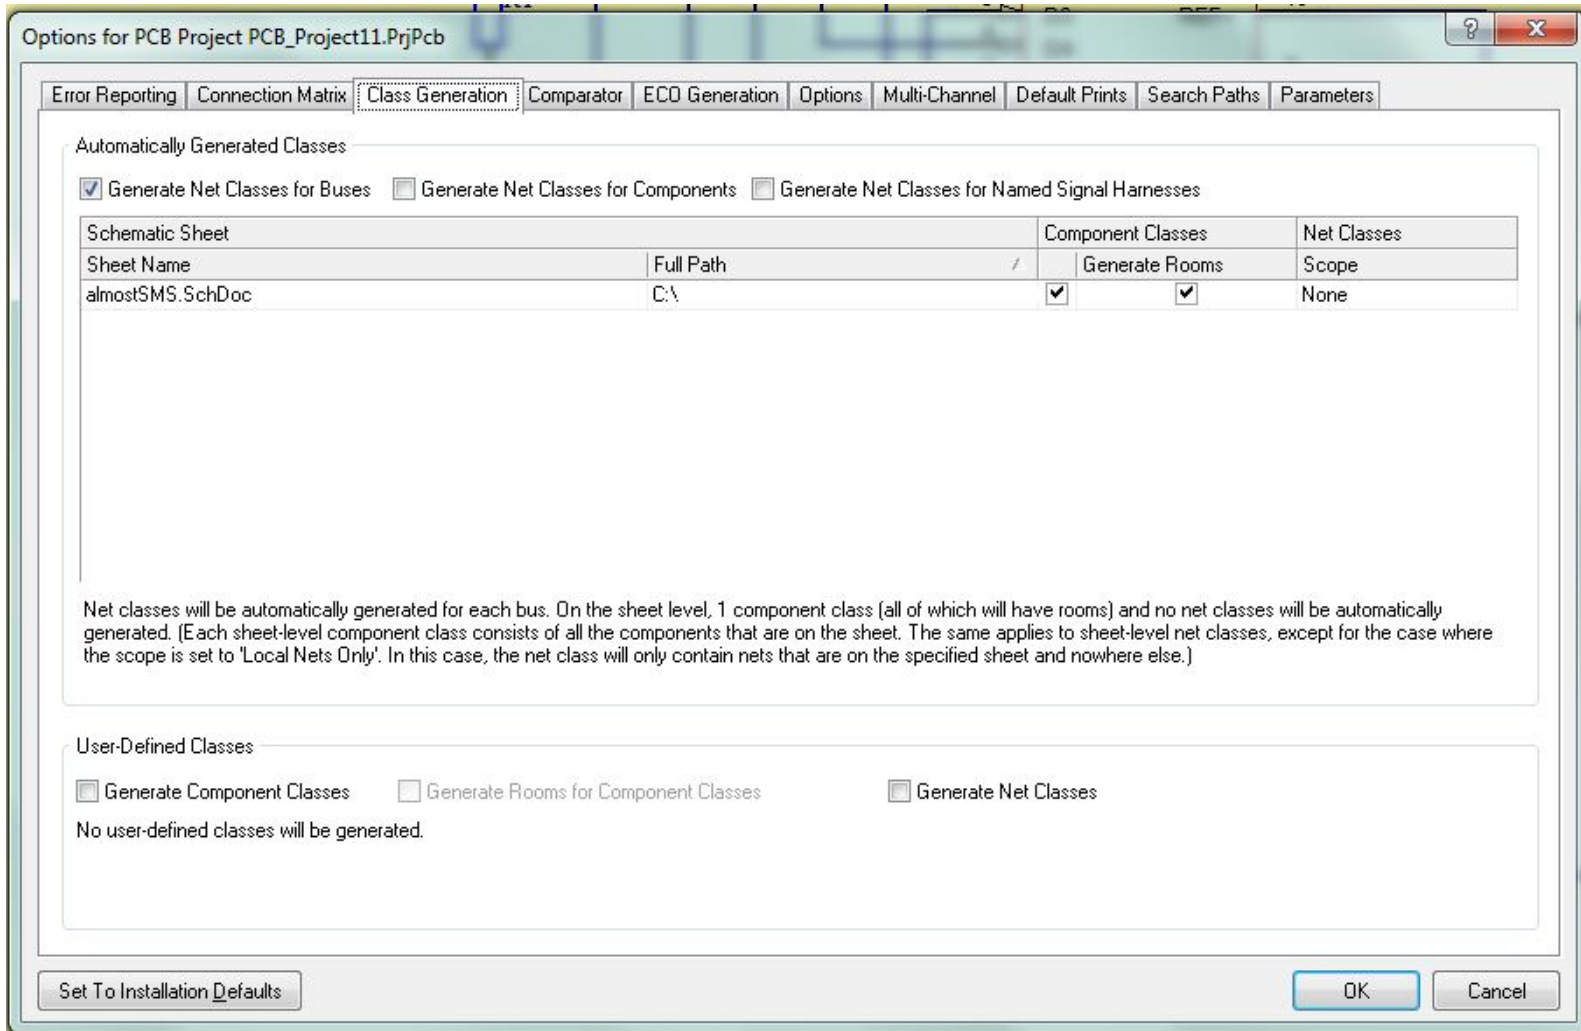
Options for PCB Project PCB_Project11.PrjPcb

?
X

Error Reporting | Connection Matrix | Class Generation | Comparator | ECO Generation | Options | Multi-Channel | Default Prints | Search Paths | Parameters

Automatically Generated Classes

Generate Net Classes for Buses
Generate Net Classes for Components
Generate Net Classes for Named Signal Harnesses

| Schematic Sheet | | Component Classes | | Net Classes |
|---|---|---|---|---|
| Sheet Name | Full Path | | Generate Rooms | Scope |
| almostSMS.SchDoc | C:\ | ✔ | ✔ | None |

Net classes will be automatically generated for each bus. On the sheet level, 1 component class (all of which will have rooms) and no net classes will be automatically generated. (Each sheet-level component class consists of all the components that are on the sheet. The same applies to sheet-level net classes, except for the case where the scope is set to 'Local Nets Only'. In this case, the net class will only contain nets that are on the specified sheet and nowhere else.)

User-Defined Classes

Generate Component Classes
Generate Rooms for Component Classes
Generate Net Classes

No user-defined classes will be generated.

Set To Installation Defaults

OK

Cancel